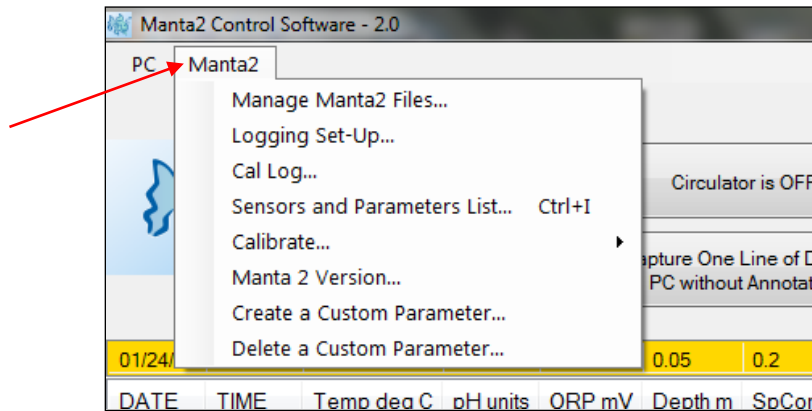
Manta2 Control Software - 2.0

PC Manta2

Manage Manta2 Files...
Logging Set-Up...
Cal Log...
Sensors and Parameters List... Ctrl+I
Calibrate...
Manta 2 Version...
Create a Custom Parameter...
Delete a Custom Parameter...

Circulator is OFF

apture One Line of D
PC without Annotat

01/24/

0.05 0.2

DATE TIME Temp deg C pH units ORP mV Depth m SpCon